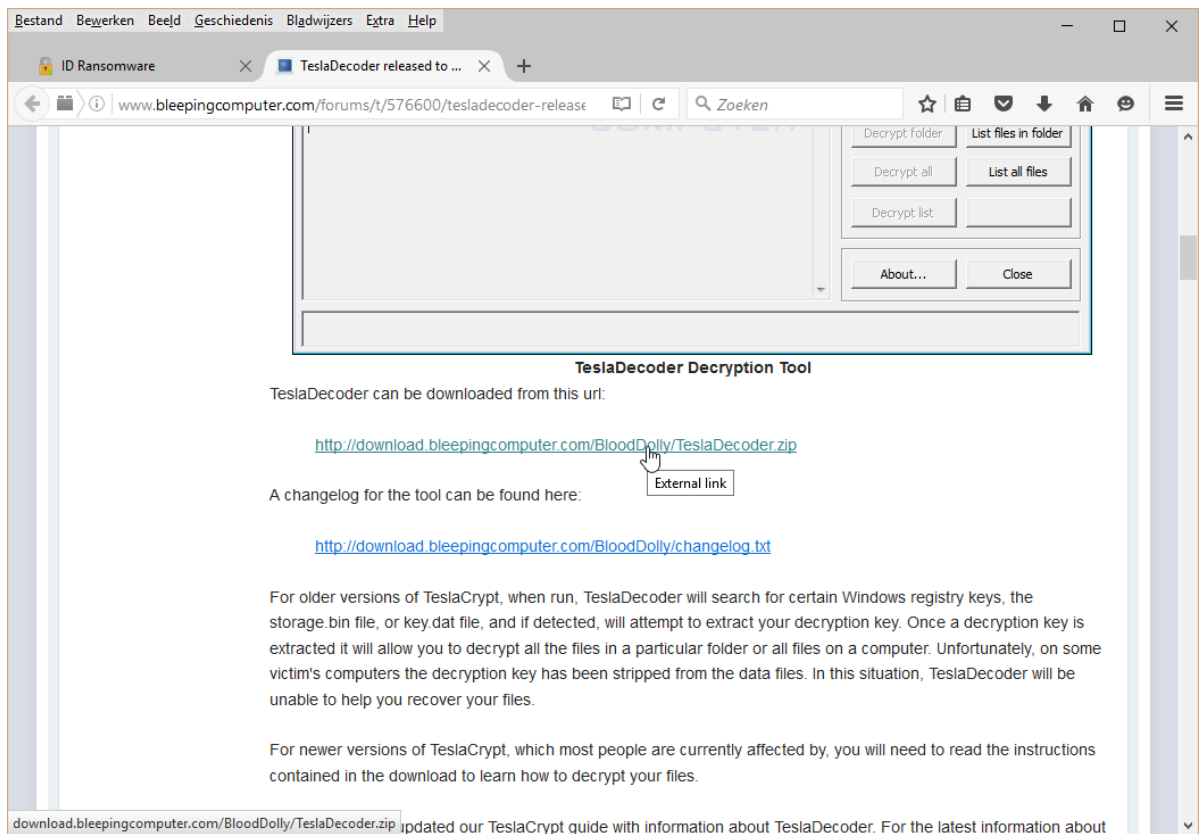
Bestand Bewerken Beeld Geschiedenis Bladwijzers Extra Help

ID Ransomware
TeslaDecoder released to ...

www.bleepingcomputer.com/forums/t/576600/tesladecoder-release
Zoeken

Decrypt folder
List files in folder
Decrypt all
List all files
Decrypt list
About...
Close

TeslaDecoder Decryption Tool

TeslaDecoder can be downloaded from this url:

http://download.bleepingcomputer.com/BloodDolly/TeslaDecoder.zip

External link

A changelog for the tool can be found here:

http://download.bleepingcomputer.com/BloodDolly/changelog.txt

For older versions of TeslaCrypt, when run, TeslaDecoder will search for certain Windows registry keys, the storage.bin file, or key.dat file, and if detected, will attempt to extract your decryption key. Once a decryption key is extracted it will allow you to decrypt all the files in a particular folder or all files on a computer. Unfortunately, on some victim's computers the decryption key has been stripped from the data files. In this situation, TeslaDecoder will be unable to help you recover your files.

For newer versions of TeslaCrypt, which most people are currently affected by, you will need to read the instructions contained in the download to learn how to decrypt your files.

download.bleepingcomputer.com/BloodDolly/TeslaDecoder.zip updated our TeslaCrypt guide with information about TeslaDecoder. For the latest information about